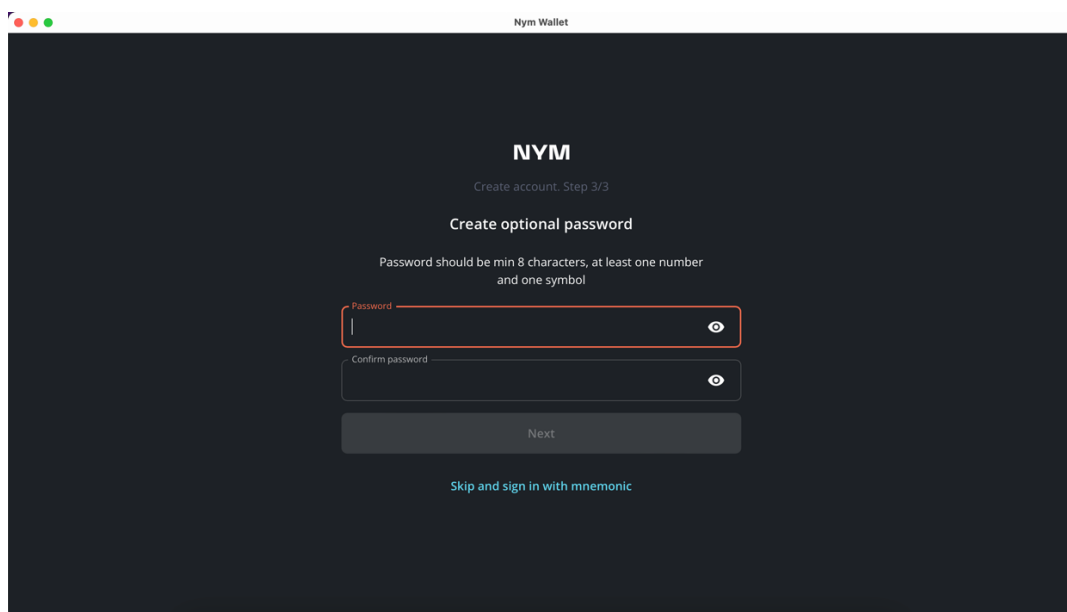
Nym Wallet

NYM

Create account. Step 3/3

Create optional password

Password should be min 8 characters, at least one number and one symbol

Password

Confirm password

Next

Skip and sign in with mnemonic